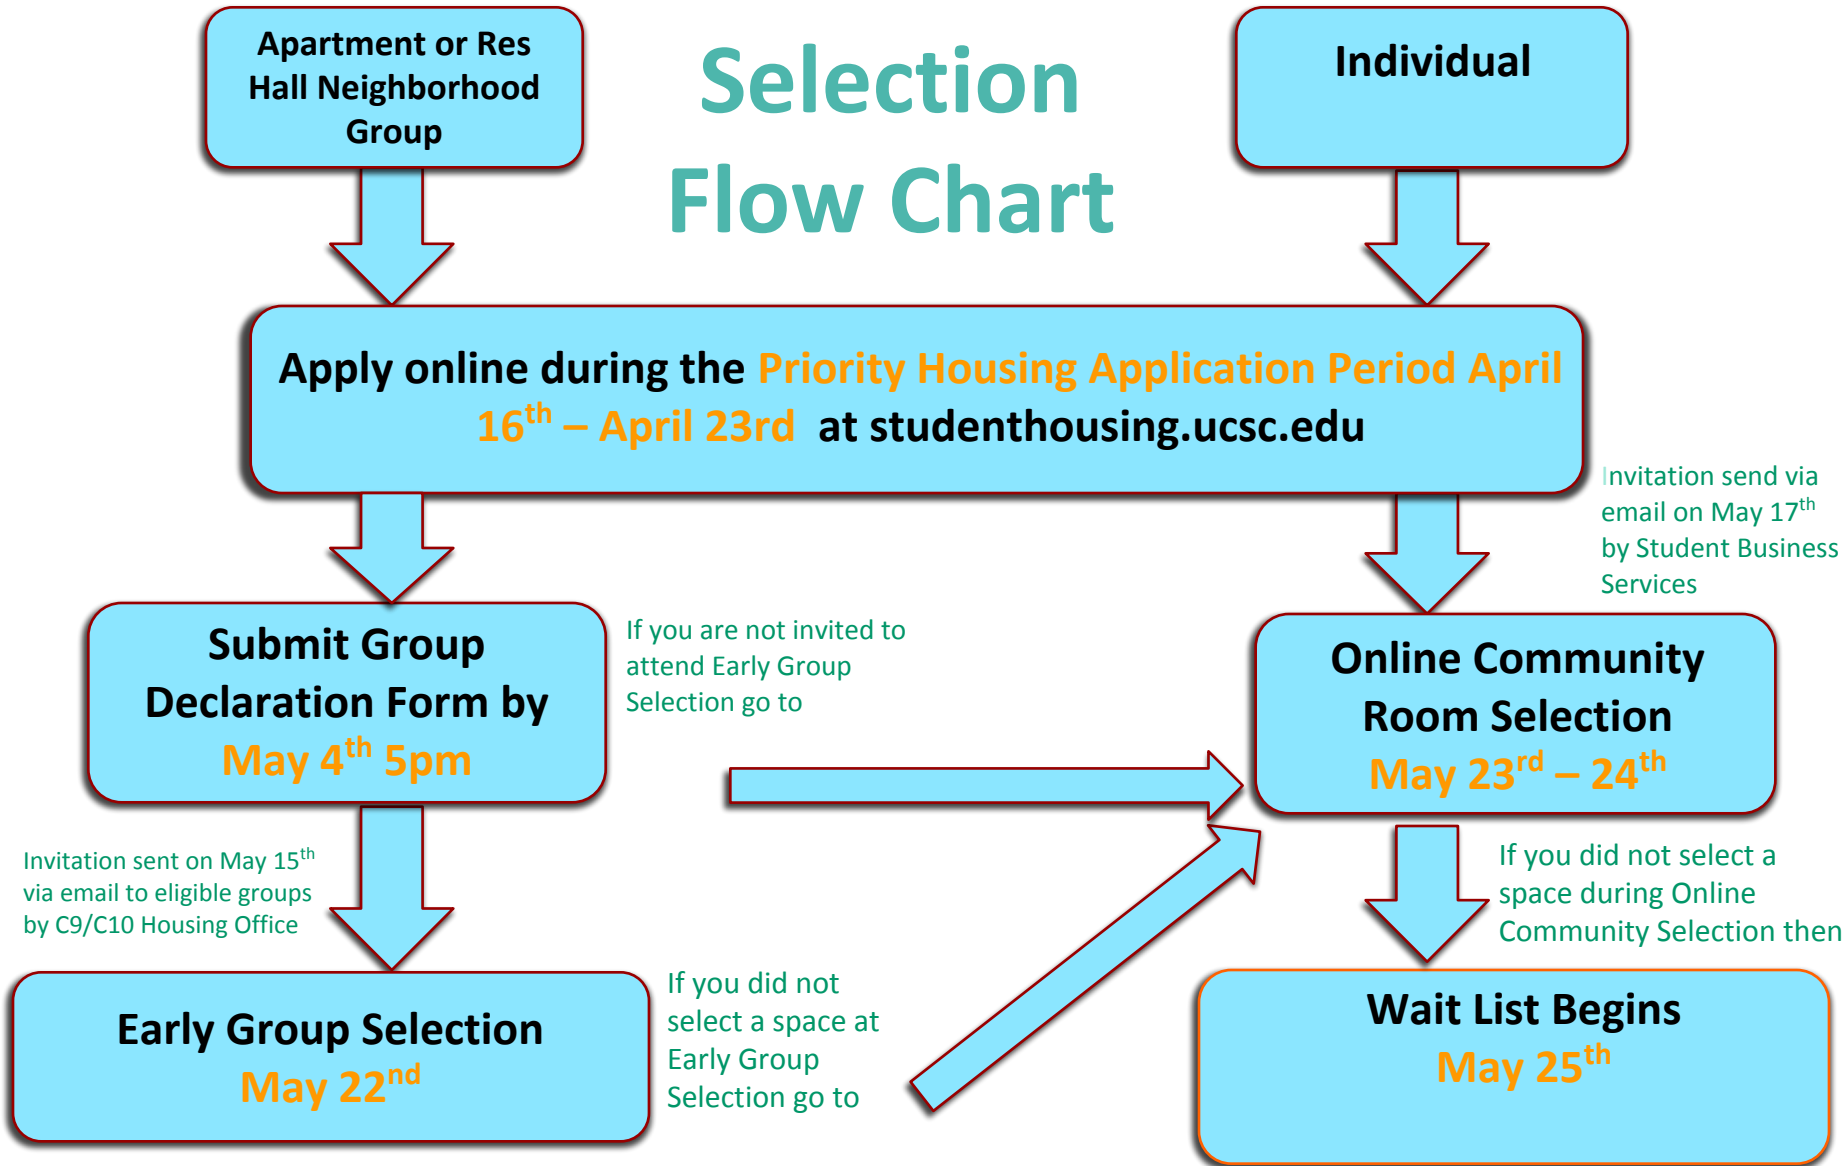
Apartment or Res Hall Neighborhood Group

Selection Flow Chart

Individual

Apply online during the Priority Housing Application Period April $16^{th}$ – April 23rd at studenthousing.ucsc.edu

Invitation send via email on May $17^{th}$ by Student Business Services

Submit Group Declaration Form by May $4^{th}$ 5pm

If you are not invited to attend Early Group Selection go to

Online Community Room Selection May $23^{rd}$ – $24^{th}$

Invitation sent on May $15^{th}$ via email to eligible groups by C9/C10 Housing Office

If you did not select a space during Online Community Selection then

Early Group Selection May $22^{nd}$

If you did not select a space at Early Group Selection go to

Wait List Begins May $25^{th}$